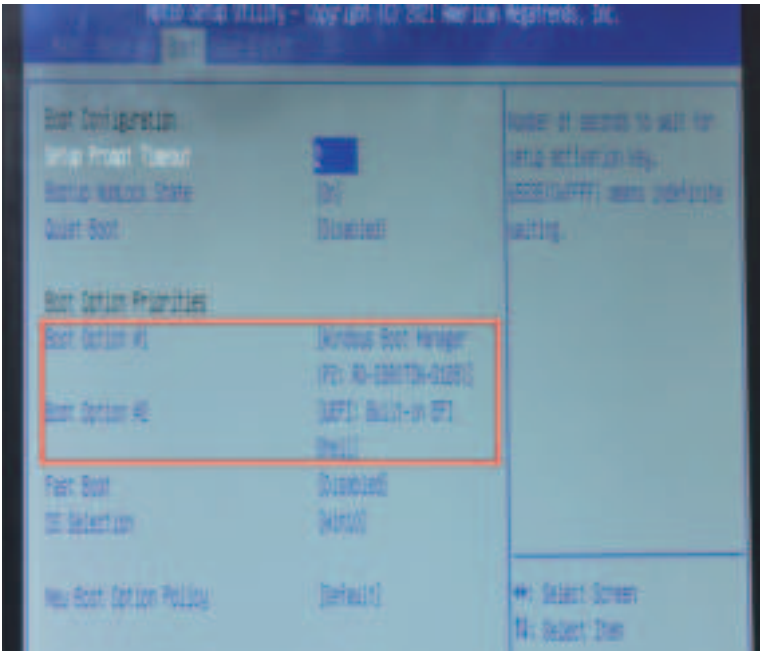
Aptio Setup Utility - Copyright (C) 2021 American Megatrends, Inc.
Main Advanced Boot Save & Exit

Boot Configuration
Setup Prompt Timeout
Bootup NumLock State
Quiet Boot

Boot Option Priorities
Boot Option #1

Boot Option #2

Fast Boot
OS Selection

New Boot Option Policy

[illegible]
[On]
[Disabled]

[Windows Boot Manager (P1: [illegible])]
[UEFI: Built-in EFI Shell]

[Disabled]
[Win10]

[Default]

Number of seconds to wait for setup activation key. 65535(0xFFFF) means indefinite waiting.

→←: Select Screen
↑↓: Select Item